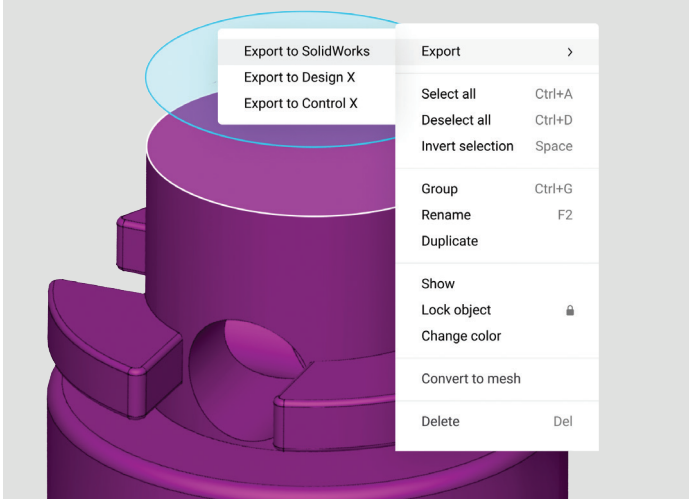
Export to SolidWorks
Export to Design X
Export to Control X

Export >

Select all Ctrl+A
Deselect all Ctrl+D
Invert selection Space

Group Ctrl+G
Rename F2
Duplicate

Show
Lock object
Change color

Convert to mesh

Delete Del